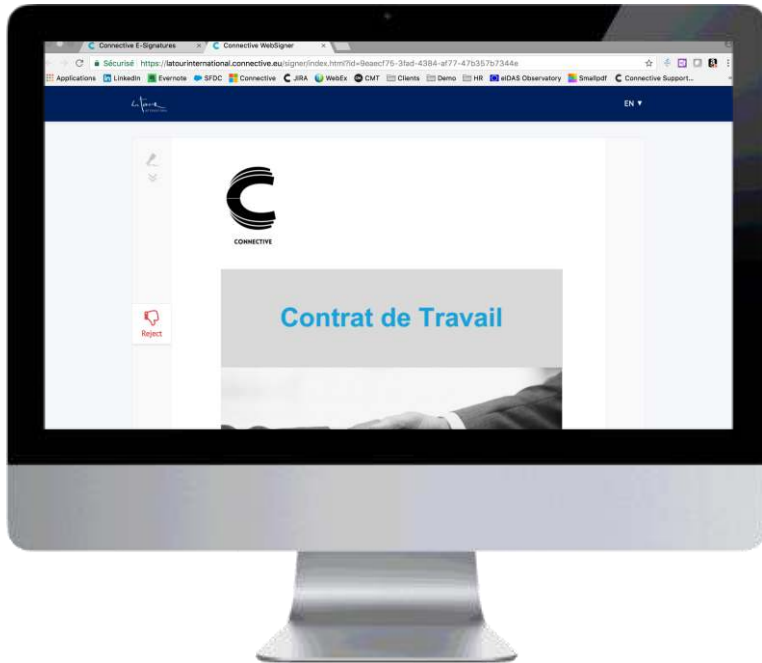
Connective E-Signatures
Connective WebSigner
Sécurisé https://latourinternational.connective.eu/signer/index.html?id=9eaecf75-3fad-4384-af77-47b357b7344e
Applications LinkedIn Evernote SFDC Connective JIRA WebEx CMT Clients Demo HR eIDAS Observatory Smallpdf Connective Support...
EN ▼
CONNECTIVE
Reject
Contrat de Travail